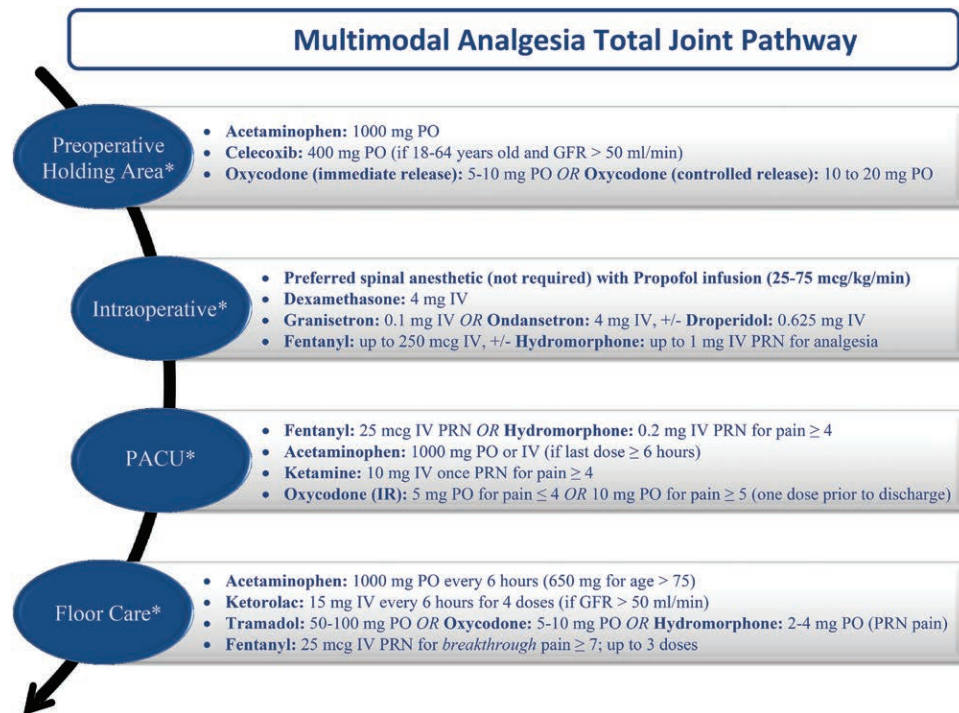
Multimodal Analgesia Total Joint Pathway

Preoperative Holding Area*

- Acetaminophen: 1000 mg PO
- Celecoxib: 400 mg PO (if 18-64 years old and GFR > 50 ml/min)
- Oxycodone (immediate release): 5-10 mg PO *OR* Oxycodone (controlled release): 10 to 20 mg PO

Intraoperative*

- Preferred spinal anesthetic (not required) with Propofol infusion (25-75 mcg/kg/min)
- Dexamethasone: 4 mg IV
- Granisetron: 0.1 mg IV *OR* Ondansetron: 4 mg IV, +/- Droperidol: 0.625 mg IV
- Fentanyl: up to 250 mcg IV, +/- Hydromorphone: up to 1 mg IV PRN for analgesia

PACU*

- Fentanyl: 25 mcg IV PRN *OR* Hydromorphone: 0.2 mg IV PRN for pain $\geq 4$
- Acetaminophen: 1000 mg PO or IV (if last dose $\geq 6$ hours)
- Ketamine: 10 mg IV once PRN for pain $\geq 4$
- Oxycodone (IR): 5 mg PO for pain $\leq 4$ *OR* 10 mg PO for pain $\geq 5$ (one dose prior to discharge)

Floor Care*

- Acetaminophen: 1000 mg PO every 6 hours (650 mg for age > 75)
- Ketorolac: 15 mg IV every 6 hours for 4 doses (if GFR > 50 ml/min)
- Tramadol: 50-100 mg PO *OR* Oxycodone: 5-10 mg PO *OR* Hydromorphone: 2-4 mg PO (PRN pain)
- Fentanyl: 25 mcg IV PRN for *breakthrough* pain $\geq 7$; up to 3 doses